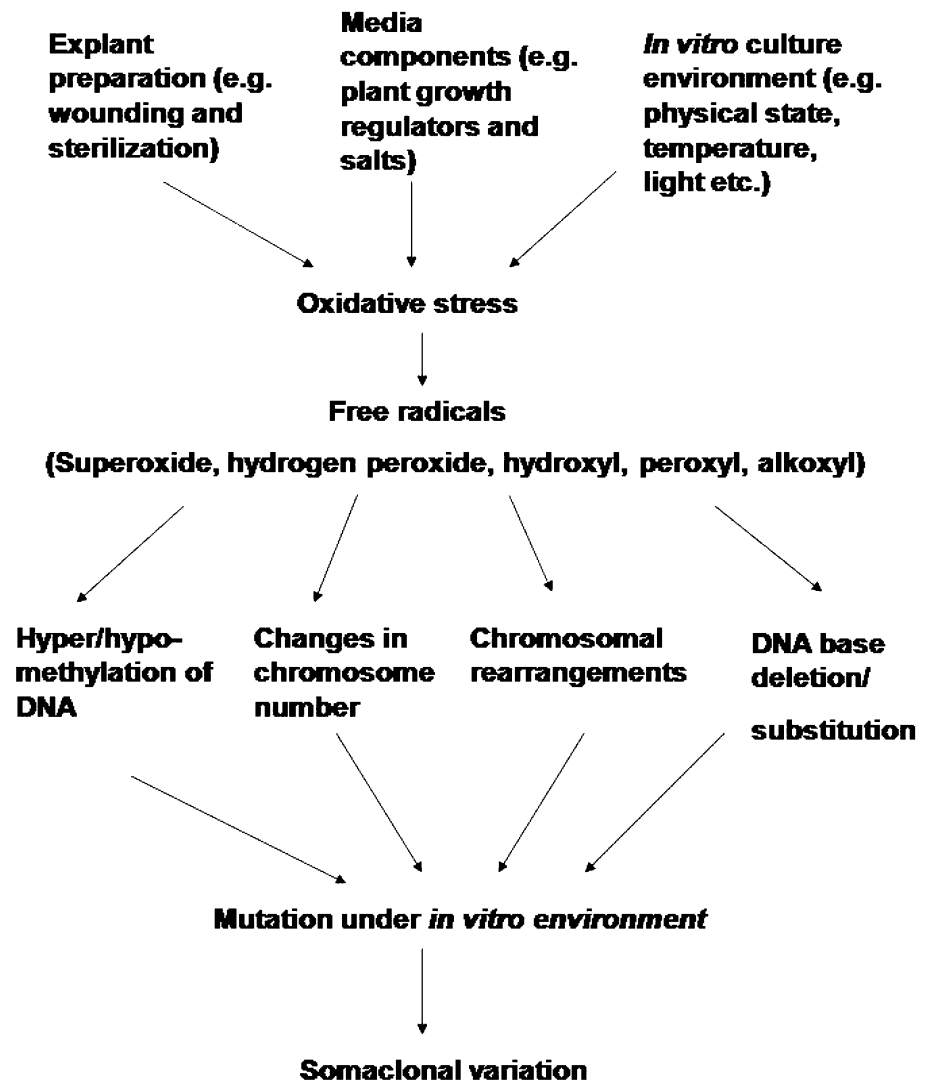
Explant preparation (e.g. wounding and sterilization)

Media components (e.g. plant growth regulators and salts)

In vitro culture environment (e.g. physical state, temperature, light etc.)

Oxidative stress

Free radicals

(Superoxide, hydrogen peroxide, hydroxyl, peroxyl, alkoxyl)

Hyper/hypomethylation of DNA

Changes in chromosome number

Chromosomal rearrangements

DNA base deletion/

substitution

Mutation under in vitro environment

Somaclonal variation